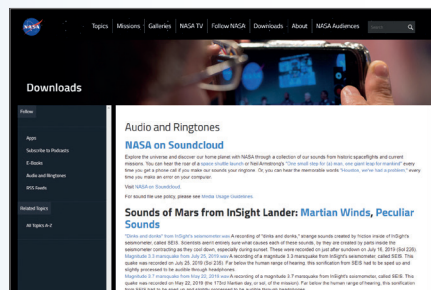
NASA

Topics | Missions | Galleries | NASA TV | Follow NASA | Downloads | About | NASA Audiences

Search

Downloads

Follow

Apps

Subscribe to Podcasts

E-Books

Audio and Ringtones

RSS feeds

Related Topics

All Topics A-Z

Audio and Ringtones

NASA on Soundcloud

Explore the universe and discover our home planet with NASA through a collection of our sounds from historic spaceflights and current missions. You can hear the roar of a space shuttle launch or Neil Armstrong's "One small step for (a) man, one giant leap for mankind" every time you get a phone call if you make our sounds your ringtone. Or, you can hear the memorable words "Houston, we've had a problem" every time you make an error on your computer.

Visit NASA on Soundcloud.

For sound file use policy, please see Media Usage Guidelines.

Sounds of Mars from InSight Lander: Martian Winds, Peculiar Sounds

"Dinks and donks" from InSight's seismometer: A recording of "dinks and donks," strange sounds created by friction inside of InSight's seismometer, called SEIS. Scientists aren't entirely sure what causes each of these sounds, so they are created by parts inside the seismometer contracting as they cool down, especially during sunset. These were recorded on just after sundown on July 16, 2019 (Sol 226).

Magnitude 3.3 marsquake from July 25, 2019: A recording of a magnitude 3.3 marsquake from InSight's seismometer, called SEIS. This quake was recorded on July 25, 2019 (Sol 235). Far below the human range of hearing, this sonification from SEIS had to be sped up and slightly processed to be audible through headphones.

Magnitude 3.7 marsquake from May 22, 2019: A recording of a magnitude 3.7 marsquake from InSight's seismometer, called SEIS. This quake was recorded on May 22, 2019 (the 173rd Martian day, or sol, of the mission). Far below the human range of hearing, this sonification from SEIS had to be sped up and slightly processed to be audible through headphones.